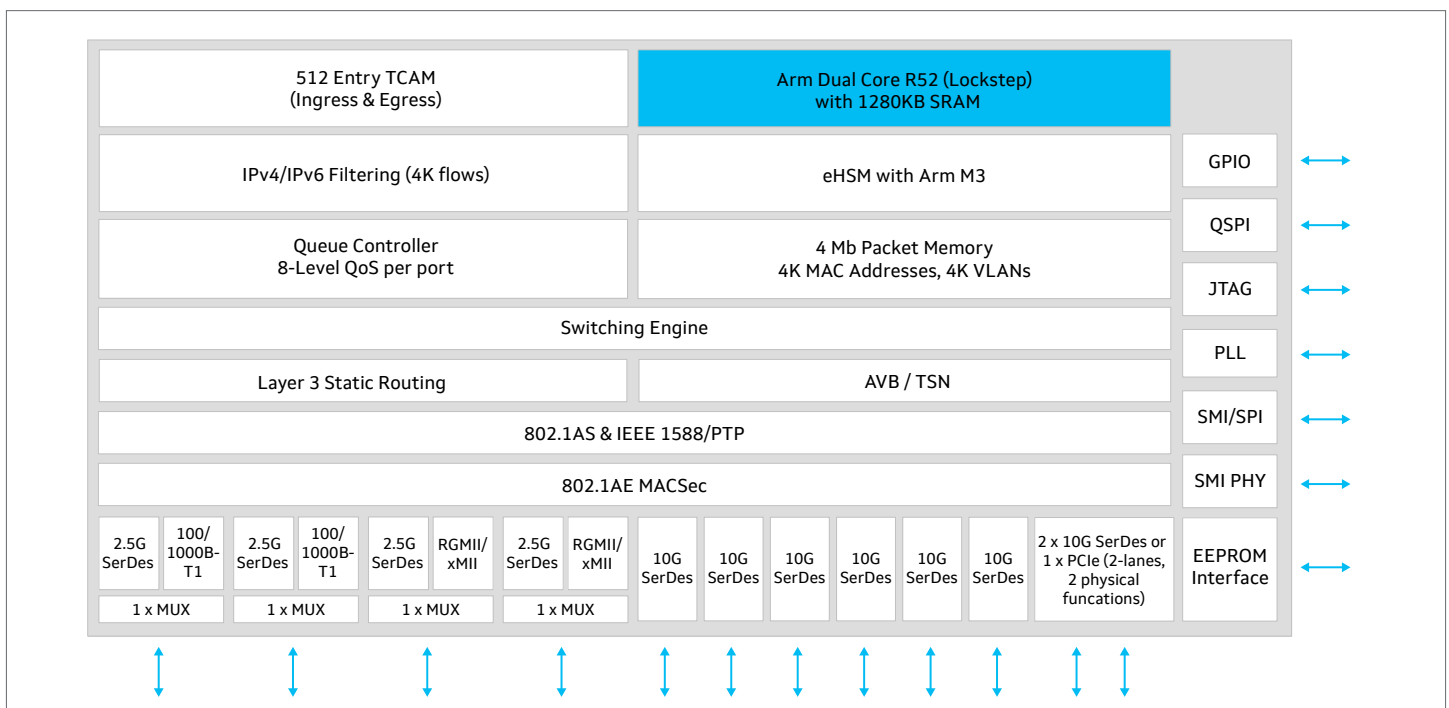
512 Entry TCAM
(Ingress & Egress)

Arm Dual Core R52 (Lockstep)
with 1280KB SRAM

IPv4/IPv6 Filtering (4K flows)

eHSM with Arm M3

GPIO

QSPI

Queue Controller
8-Level QoS per port

4 Mb Packet Memory
4K MAC Addresses, 4K VLANs

JTAG

Switching Engine

PLL

Layer 3 Static Routing

AVB / TSN

SMI/SPI

802.1AS & IEEE 1588/PTP

802.1AE MACSec

SMI PHY

2.5G SerDes | 100/1000B-T1

1 x MUX

2.5G SerDes | 100/1000B-T1

1 x MUX

2.5G SerDes | RGMII/xMII

1 x MUX

2.5G SerDes | RGMII/xMII

1 x MUX

10G SerDes

10G SerDes

10G SerDes

10G SerDes

10G SerDes

10G SerDes

2 x 10G SerDes or 1 x PCIe (2-lanes, 2 physical funcations)

EEPROM Interface